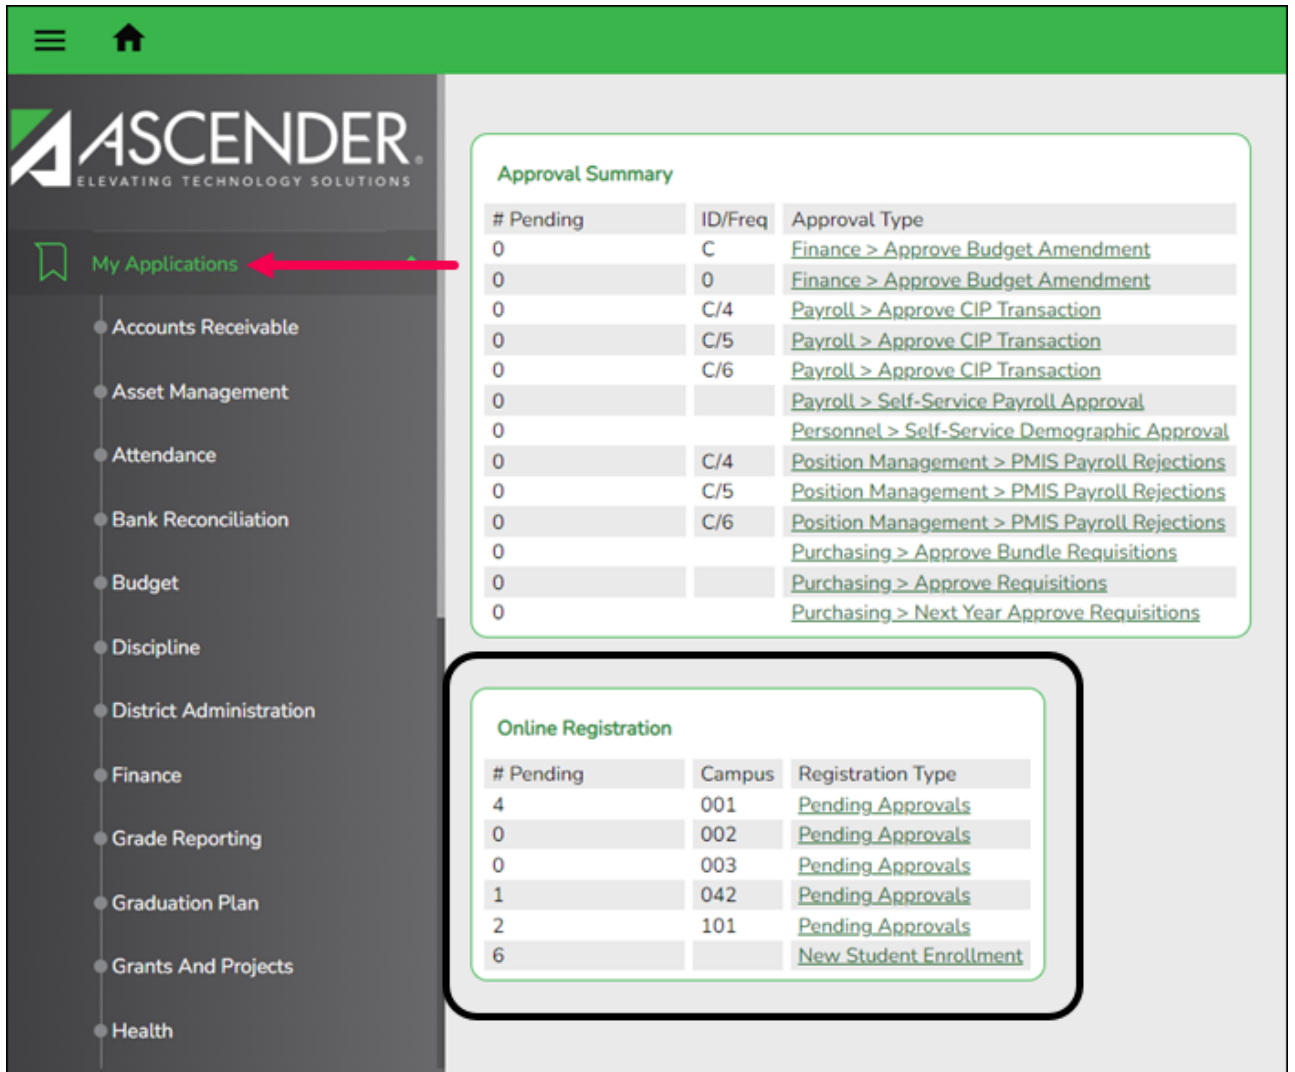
ASCENDER
ELEVATING TECHNOLOGY SOLUTIONS

My Applications

Accounts Receivable

Asset Management

Attendance

Bank Reconciliation

Budget

Discipline

District Administration

Finance

Grade Reporting

Graduation Plan

Grants And Projects

Health

Approval Summary

| # Pending | ID/Freq | Approval Type |
|---|---|---|
| 0 | C | Finance > Approve Budget Amendment |
| 0 | 0 | Finance > Approve Budget Amendment |
| 0 | C/4 | Payroll > Approve CIP Transaction |
| 0 | C/5 | Payroll > Approve CIP Transaction |
| 0 | C/6 | Payroll > Approve CIP Transaction |
| 0 | | Payroll > Self-Service Payroll Approval |
| 0 | | Personnel > Self-Service Demographic Approval |
| 0 | C/4 | Position Management > PMIS Payroll Rejections |
| 0 | C/5 | Position Management > PMIS Payroll Rejections |
| 0 | C/6 | Position Management > PMIS Payroll Rejections |
| 0 | | Purchasing > Approve Bundle Requisitions |
| 0 | | Purchasing > Approve Requisitions |
| 0 | | Purchasing > Next Year Approve Requisitions |

Online Registration

| # Pending | Campus | Registration Type |
|---|---|---|
| 4 | 001 | Pending Approvals |
| 0 | 002 | Pending Approvals |
| 0 | 003 | Pending Approvals |
| 1 | 042 | Pending Approvals |
| 2 | 101 | Pending Approvals |
| 6 | | New Student Enrollment |